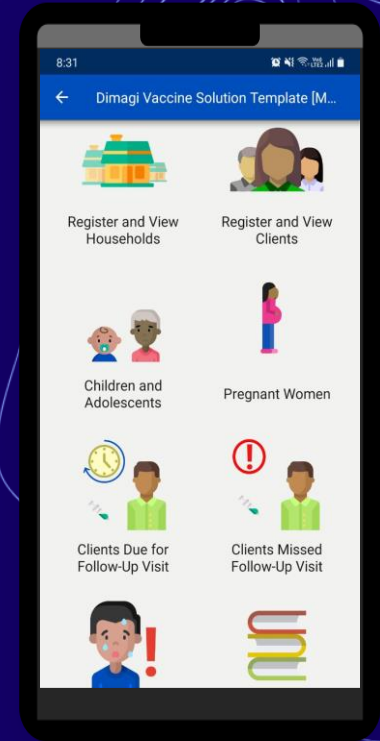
8:31

Dimagi Vaccine Solution Template [M...

Register and View Households

Register and View Clients

Children and Adolescents

Pregnant Women

Clients Due for Follow-Up Visit

Clients Missed Follow-Up Visit